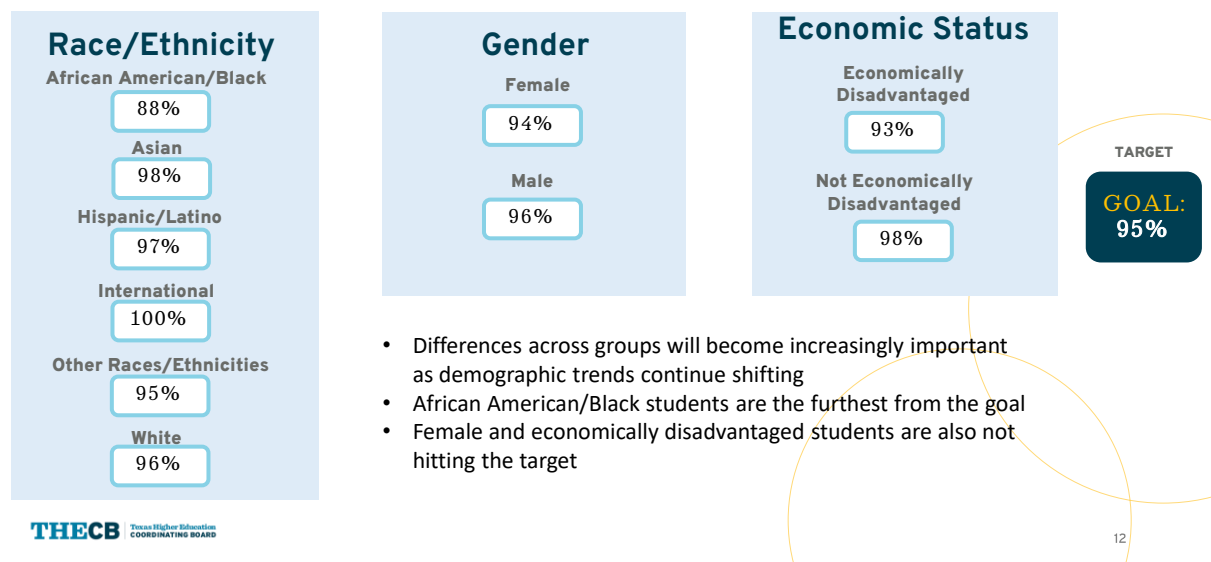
Race/Ethnicity

African American/Black

88%

Asian

98%

Hispanic/Latino

97%

International

100%

Other Races/Ethnicities

95%

White

96%

Gender

Female

94%

Male

96%

Economic Status

Economically Disadvantaged

93%

Not Economically Disadvantaged

98%

TARGET

GOAL: 95%

• Differences across groups will become increasingly important as demographic trends continue shifting
• African American/Black students are the furthest from the goal
• Female and economically disadvantaged students are also not hitting the target

THECB Texas Higher Education COORDINATING BOARD

12